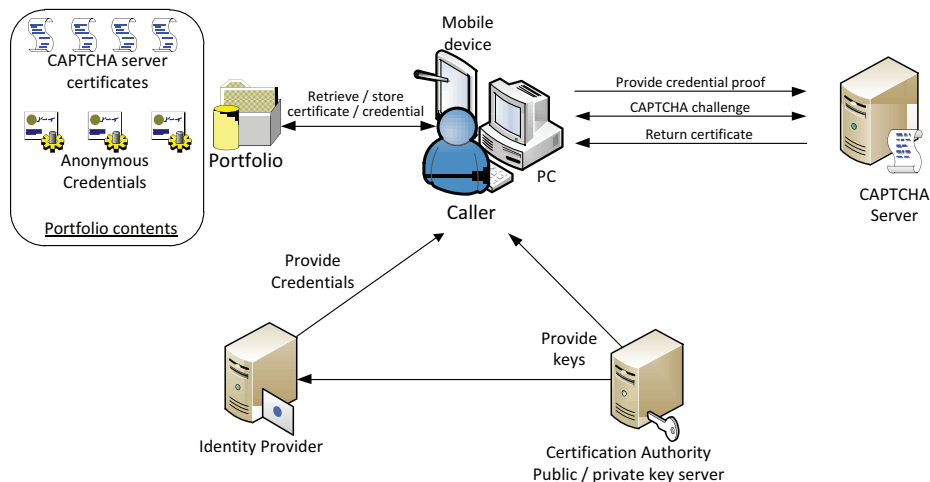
CAPTCHA server certificates

Anonymous Credentials

Portfolio contents

Portfolio

Retrieve / store certificate / credential

Mobile device

PC

Caller

Provide credential proof

CAPTCHA challenge

Return certificate

CAPTCHA Server

Provide Credentials

Provide keys

Identity Provider

Certification Authority
Public / private key server